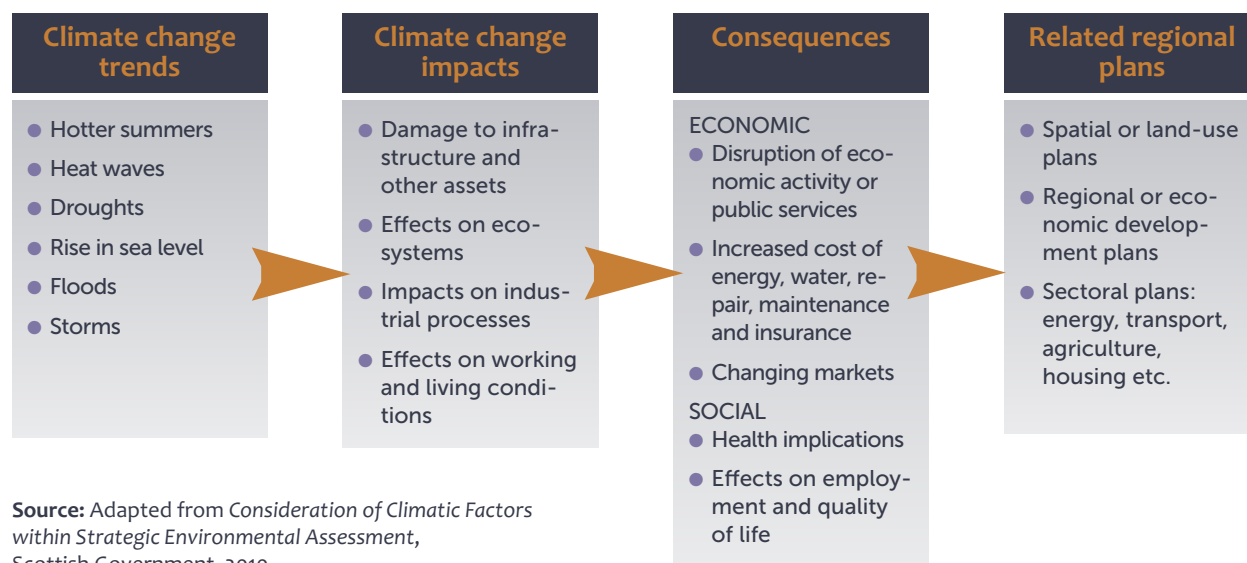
Climate change trends

- Hotter summers
- Heat waves
- Droughts
- Rise in sea level
- Floods
- Storms

Climate change impacts

- Damage to infrastructure and other assets
- Effects on ecosystems
- Impacts on industrial processes
- Effects on working and living conditions

Consequences

ECONOMIC
- Disruption of economic activity or public services
- Increased cost of energy, water, repair, maintenance and insurance
- Changing markets

SOCIAL
- Health implications
- Effects on employment and quality of life

Related regional plans

- Spatial or land-use plans
- Regional or economic development plans
- Sectoral plans: energy, transport, agriculture, housing etc.

**Source:** Adapted from *Consideration of Climatic Factors within Strategic Environmental Assessment*, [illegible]